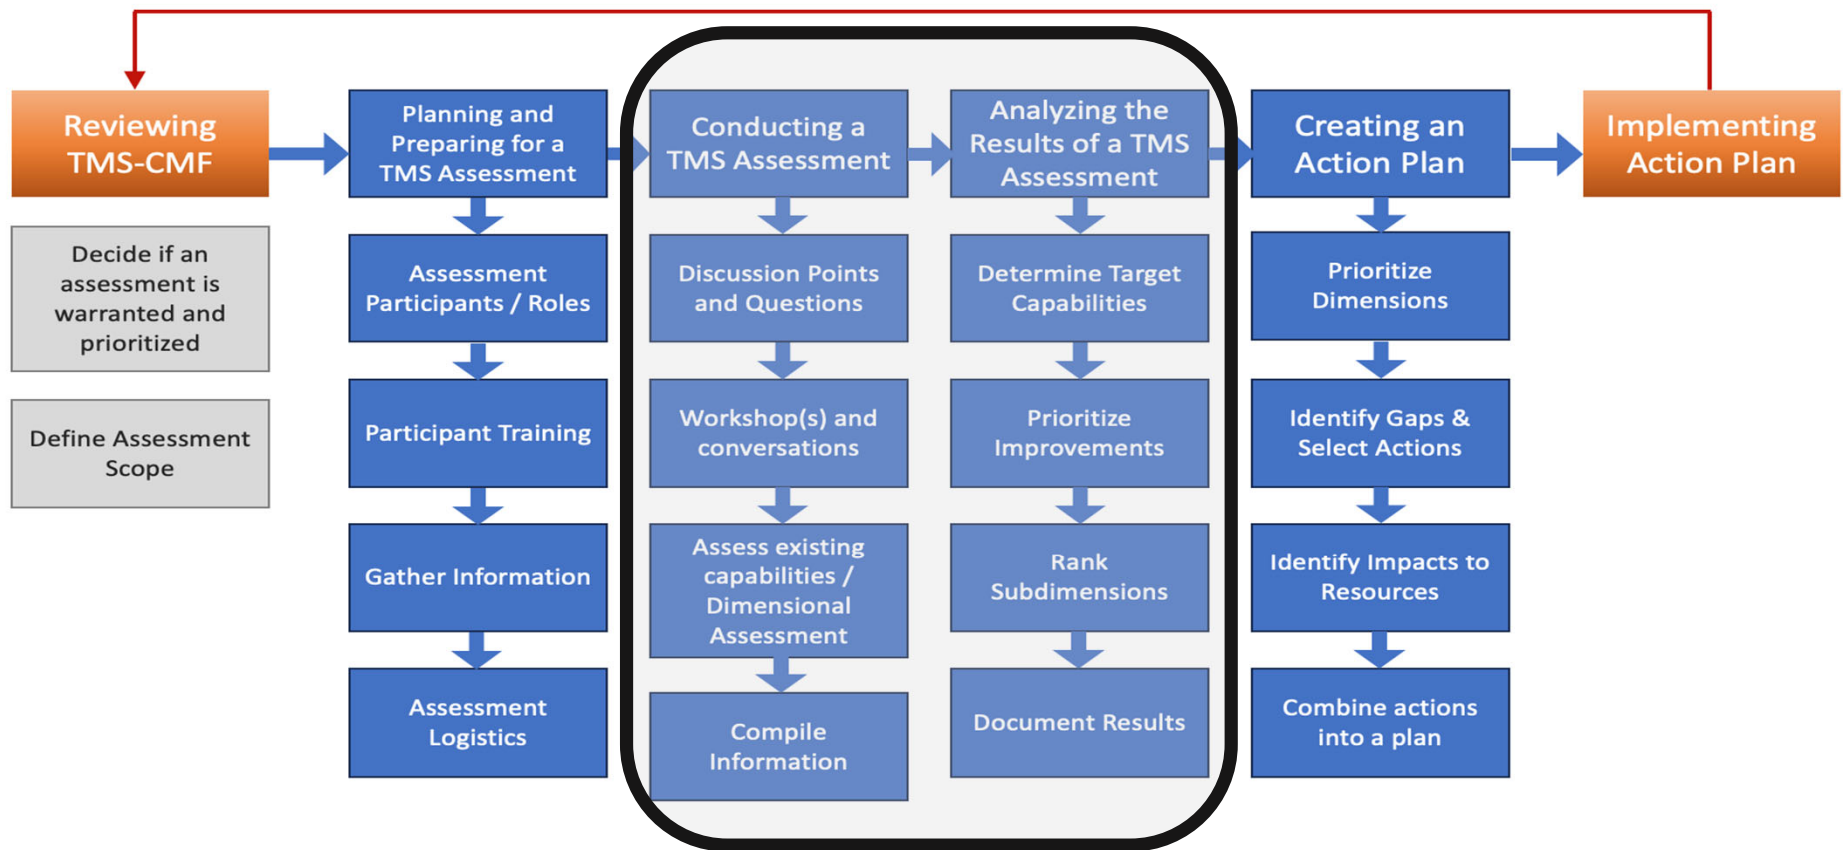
Reviewing TMS-CMF

Decide if an assessment is warranted and prioritized

Define Assessment Scope

Planning and Preparing for a TMS Assessment

Assessment Participants / Roles

Participant Training

Gather Information

Assessment Logistics

Conducting a TMS Assessment

Discussion Points and Questions

Workshop(s) and conversations

Assess existing capabilities / Dimensional Assessment

Compile Information

Analyzing the Results of a TMS Assessment

Determine Target Capabilities

Prioritize Improvements

Rank Subdimensions

Document Results

Creating an Action Plan

Prioritize Dimensions

Identify Gaps & Select Actions

Identify Impacts to Resources

Combine actions into a plan

Implementing Action Plan